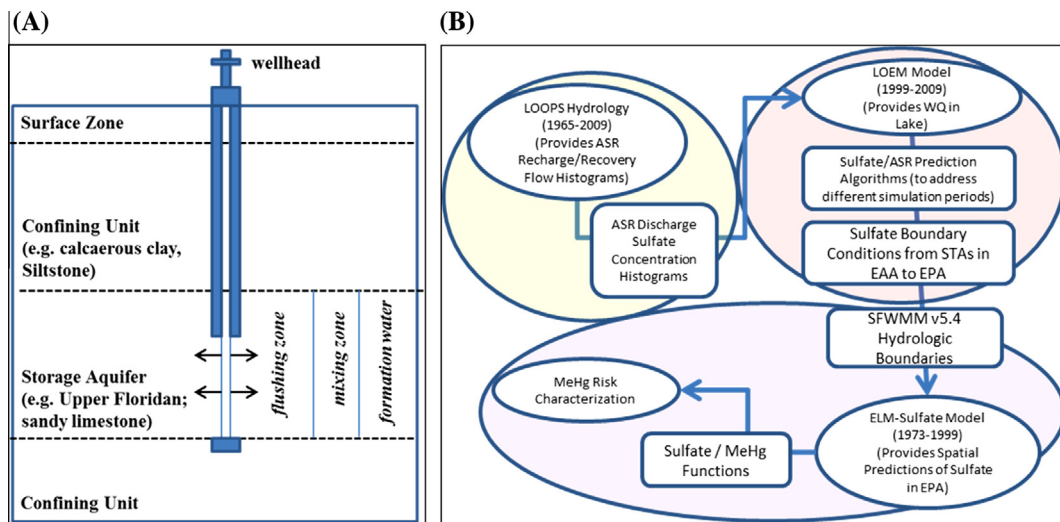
(A)

wellhead

Surface Zone

Confining Unit (e.g. calcaerous clay, Siltstone)

Storage Aquifer (e.g. Upper Floridan; sandy limestone)

flushing zone

mixing zone

formation water

Confining Unit

(B)

LOOPS Hydrology (1965-2009) (Provides ASR Recharge/Recovery Flow Histograms)

ASR Discharge Sulfate Concentration Histograms

LOEM Model (1999-2009) (Provides WQ in Lake)

Sulfate/ASR Prediction Algorithms (to address different simulation periods)

Sulfate Boundary Conditions from STAs in EAA to EPA

SFWMM v5.4 Hydrologic Boundaries

MeHg Risk Characterization

Sulfate / MeHg Functions

ELM-Sulfate Model (1973-1999) (Provides Spatial Predictions of Sulfate in EPA)